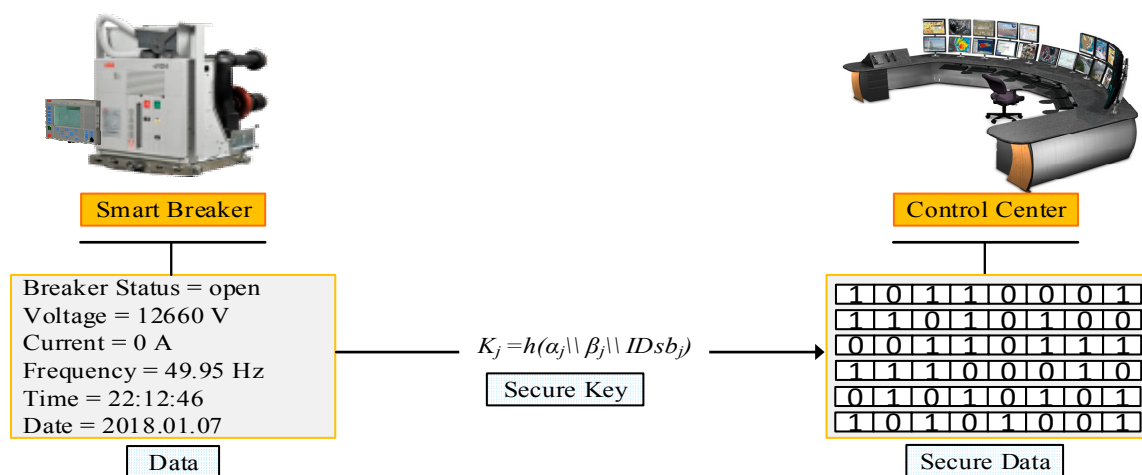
Smart Breaker

Control Center

Breaker Status = open
Voltage = 12660 V
Current = 0 A
Frequency = 49.95 Hz
Time = 22:12:46
Date = 2018.01.07

Data

$K_j = h(\alpha_j \| \beta_j \| IDsb_j)$

Secure Key

| 1 | 0 | 1 | 1 | 0 | 0 | 0 | 1 |
|---|---|---|---|---|---|---|---|
| 1 | 1 | 0 | 1 | 0 | 1 | 0 | 0 |
| 0 | 0 | 1 | 1 | 0 | 1 | 1 | 1 |
| 1 | 1 | 1 | 0 | 0 | 0 | 1 | 0 |
| 0 | 1 | 0 | 1 | 0 | 1 | 0 | 1 |
| 1 | 0 | 1 | 0 | 1 | 0 | 0 | 1 |

Secure Data